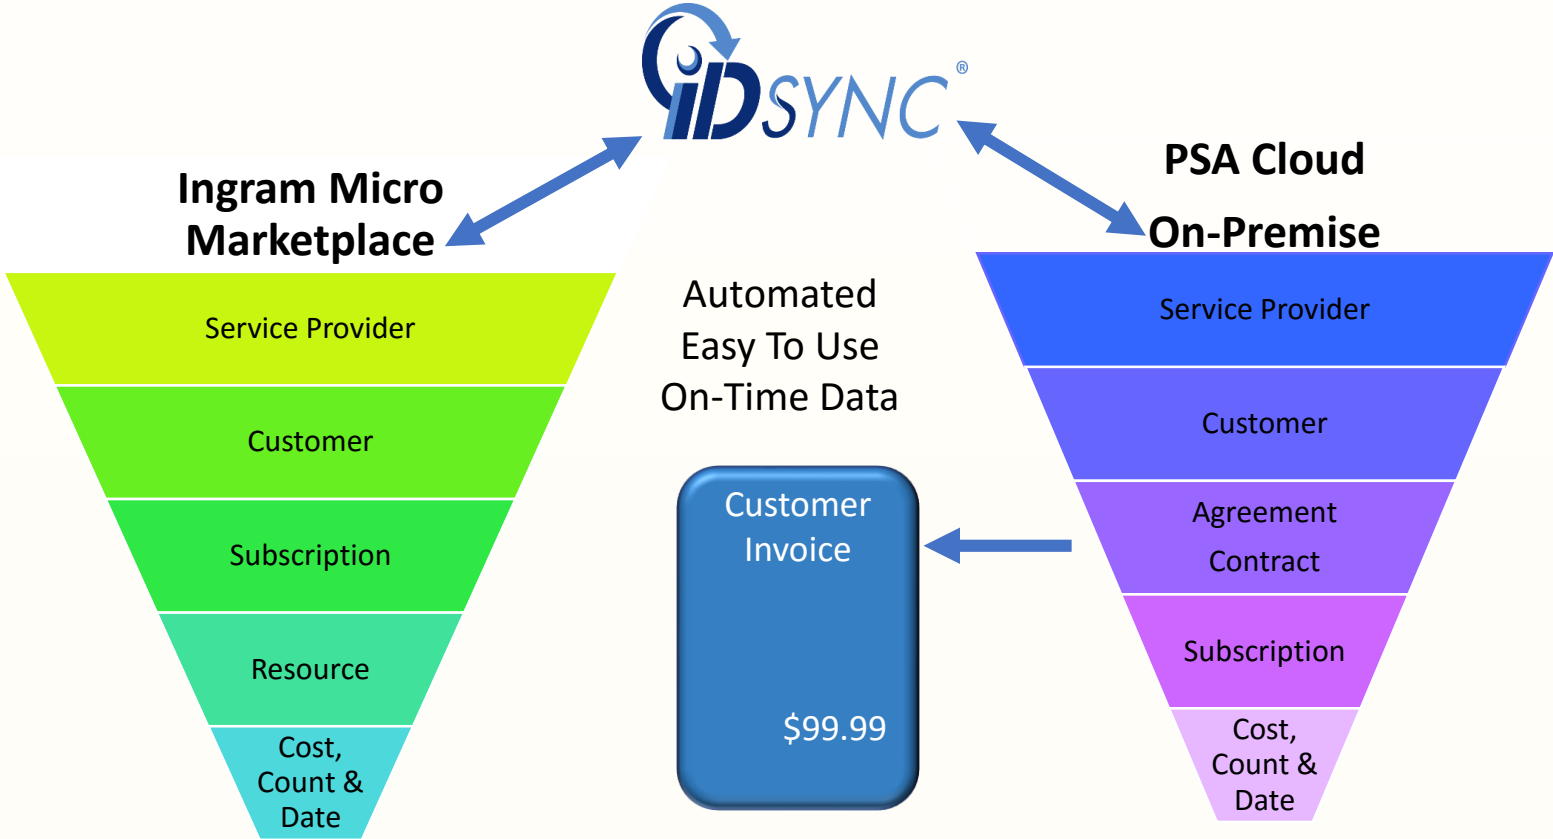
iDSYNC®

Ingram Micro Marketplace

Service Provider

Customer

Subscription

Resource

Cost, Count & Date

Automated
Easy To Use
On-Time Data

Customer Invoice

$99.99

PSA Cloud
On-Premise

Service Provider

Customer

Agreement
Contract

Subscription

Cost, Count & Date